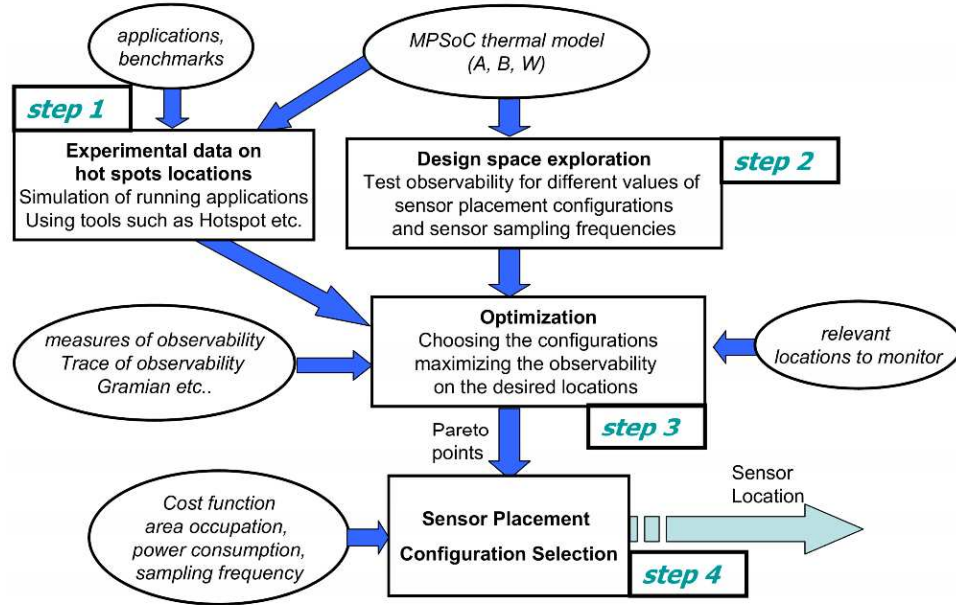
applications, benchmarks

MPSoC thermal model (A, B, W)

step 1

Experimental data on hot spots locations
Simulation of running applications
Using tools such as Hotspot etc.

Design space exploration
Test observability for different values of sensor placement configurations and sensor sampling frequencies

step 2

measures of observability
Trace of observability
Gramian etc..

Optimization
Choosing the configurations maximizing the observability on the desired locations

relevant locations to monitor

Pareto points

step 3

Cost function
area occupation,
power consumption,
sampling frequency

Sensor Placement
Configuration Selection

Sensor Location

step 4